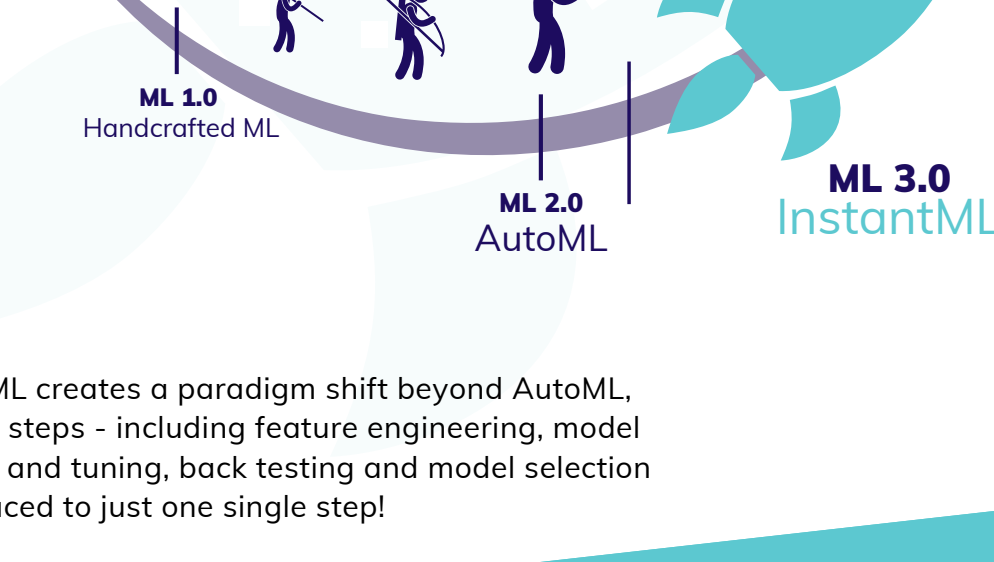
ML 1.0
Handcrafted ML

ML 2.0
AutoML

ML 3.0
InstantML

ML creates a paradigm shift beyond AutoML, steps - including feature engineering, model and tuning, back testing and model selection uced to just one single step!